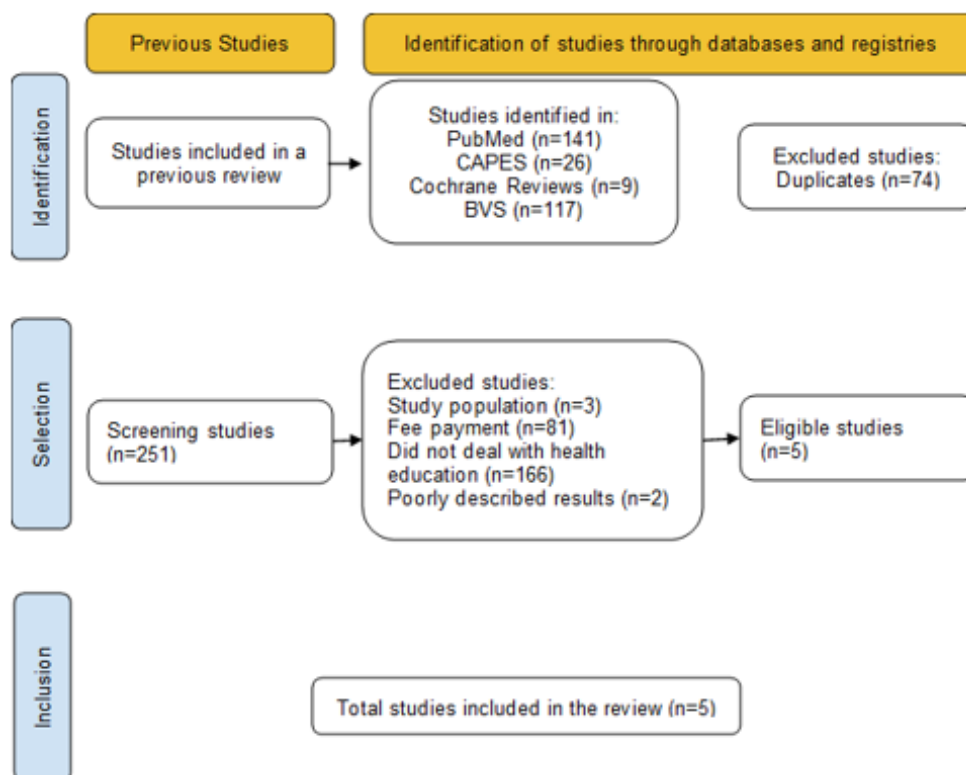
Previous Studies

Identification of studies through databases and registries

Identification

Studies included in a previous review

Studies identified in:
PubMed (n=141)
CAPES (n=26)
Cochrane Reviews (n=9)
BVS (n=117)

Excluded studies:
Duplicates (n=74)

Selection

Screening studies (n=251)

Excluded studies:
Study population (n=3)
Fee payment (n=81)
Did not deal with health education (n=166)
Poorly described results (n=2)

Eligible studies (n=5)

Inclusion

Total studies included in the review (n=5)